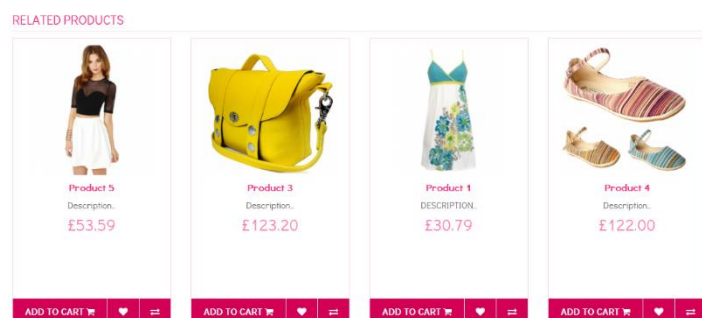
RELATED PRODUCTS

Product 5

Description..

£53.59

ADD TO CART

Product 3

Description..

£123.20

ADD TO CART

Product 1

DESCRIPTION..

£30.79

ADD TO CART

Product 4

Description..

£122.00

ADD TO CART